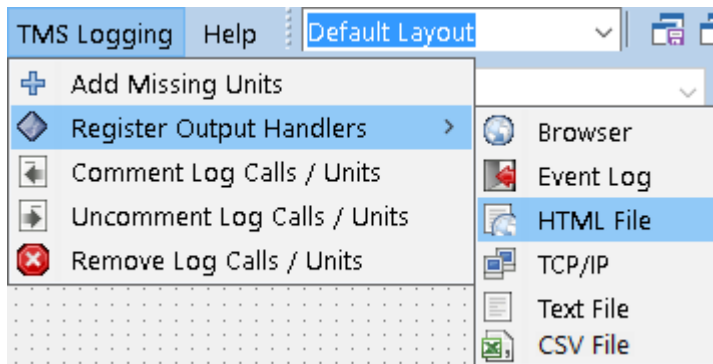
TMS Logging Help Default Layout

Add Missing Units
Register Output Handlers
Comment Log Calls / Units
Uncomment Log Calls / Units
Remove Log Calls / Units

Browser
Event Log
HTML File
TCP/IP
Text File
CSV File